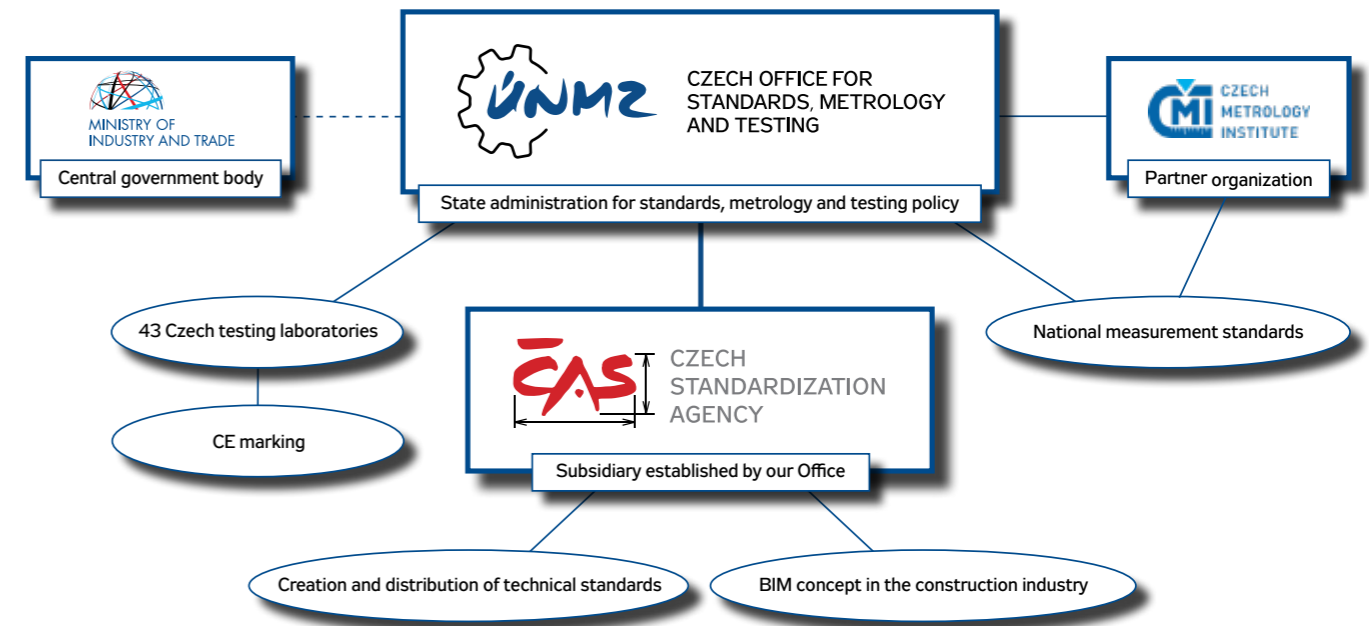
MINISTRY OF INDUSTRY AND TRADE
Central government body

ÚNMZ
CZECH OFFICE FOR STANDARDS, METROLOGY AND TESTING
State administration for standards, metrology and testing policy

CMI
CZECH METROLOGY INSTITUTE
Partner organization

43 Czech testing laboratories

CE marking

ČAS
CZECH STANDARDIZATION AGENCY
Subsidiary established by our Office

National measurement standards

Creation and distribution of technical standards

BIM concept in the construction industry